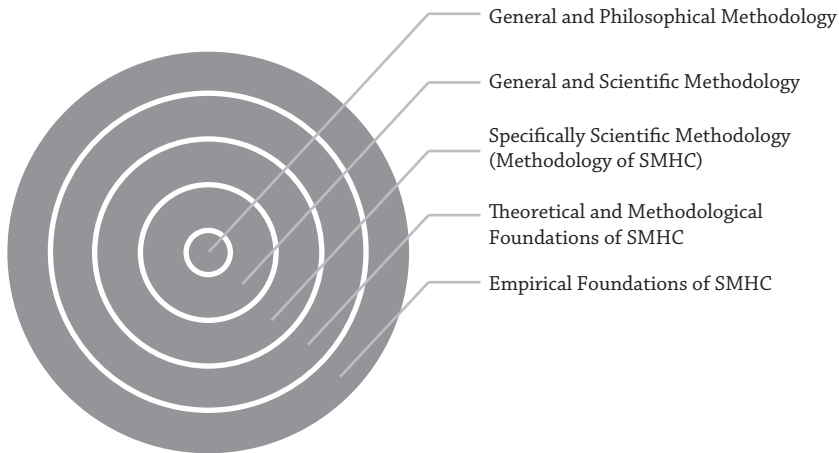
General and Philosophical Methodology

General and Scientific Methodology

Specifically Scientific Methodology (Methodology of SMHC)

Theoretical and Methodological Foundations of SMHC

Empirical Foundations of SMHC